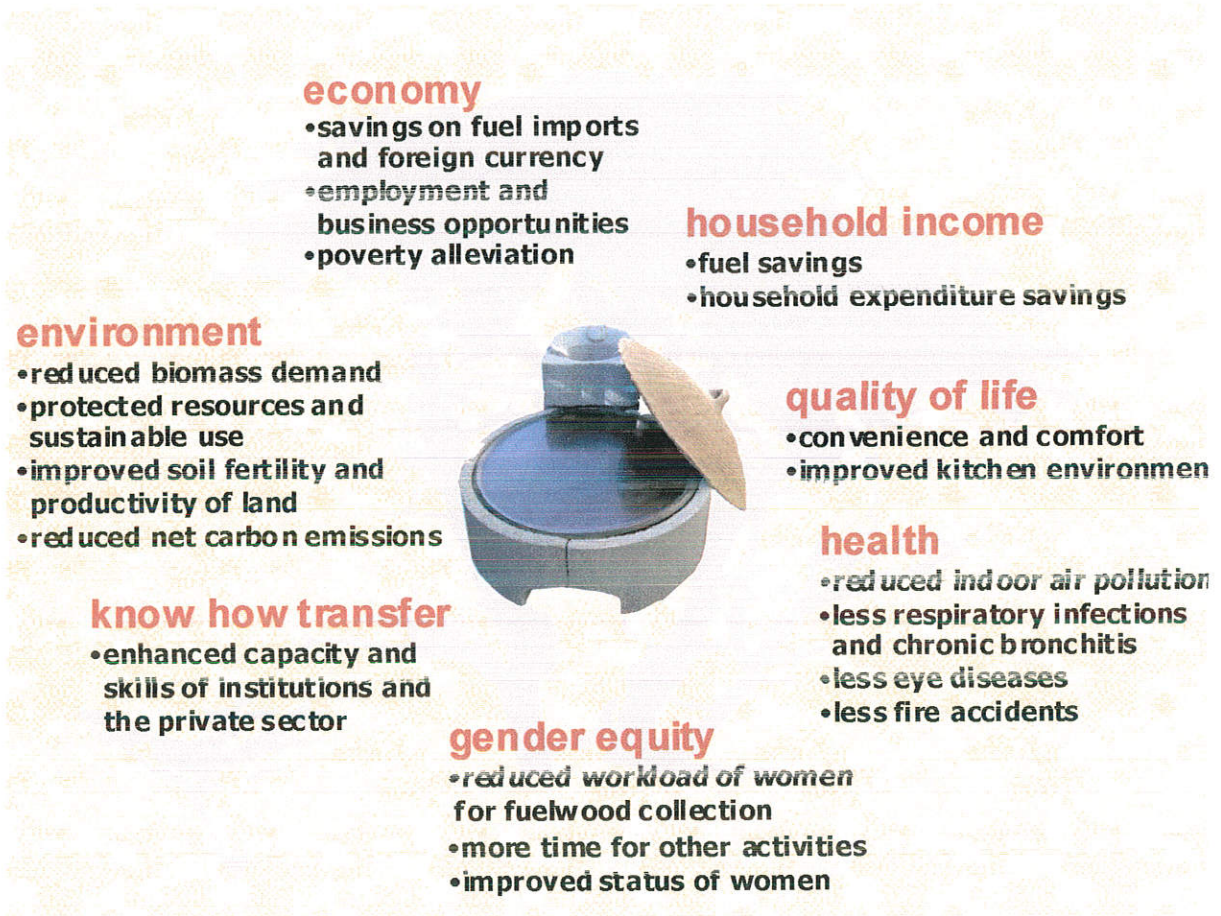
economy
•savings on fuel imports and foreign currency
•employment and business opportunities
•poverty alleviation

household income
•fuel savings
•household expenditure savings

environment
•reduced biomass demand
•protected resources and sustainable use
•improved soil fertility and productivity of land
•reduced net carbon emissions

quality of life
•convenience and comfort
•improved kitchen environmen

health
•reduced indoor air pollution
•less respiratory infections and chronic bronchitis
•less eye diseases
•less fire accidents

know how transfer
•enhanced capacity and skills of institutions and the private sector

gender equity
•reduced workload of women for fuelwood collection
•more time for other activities
•improved status of women